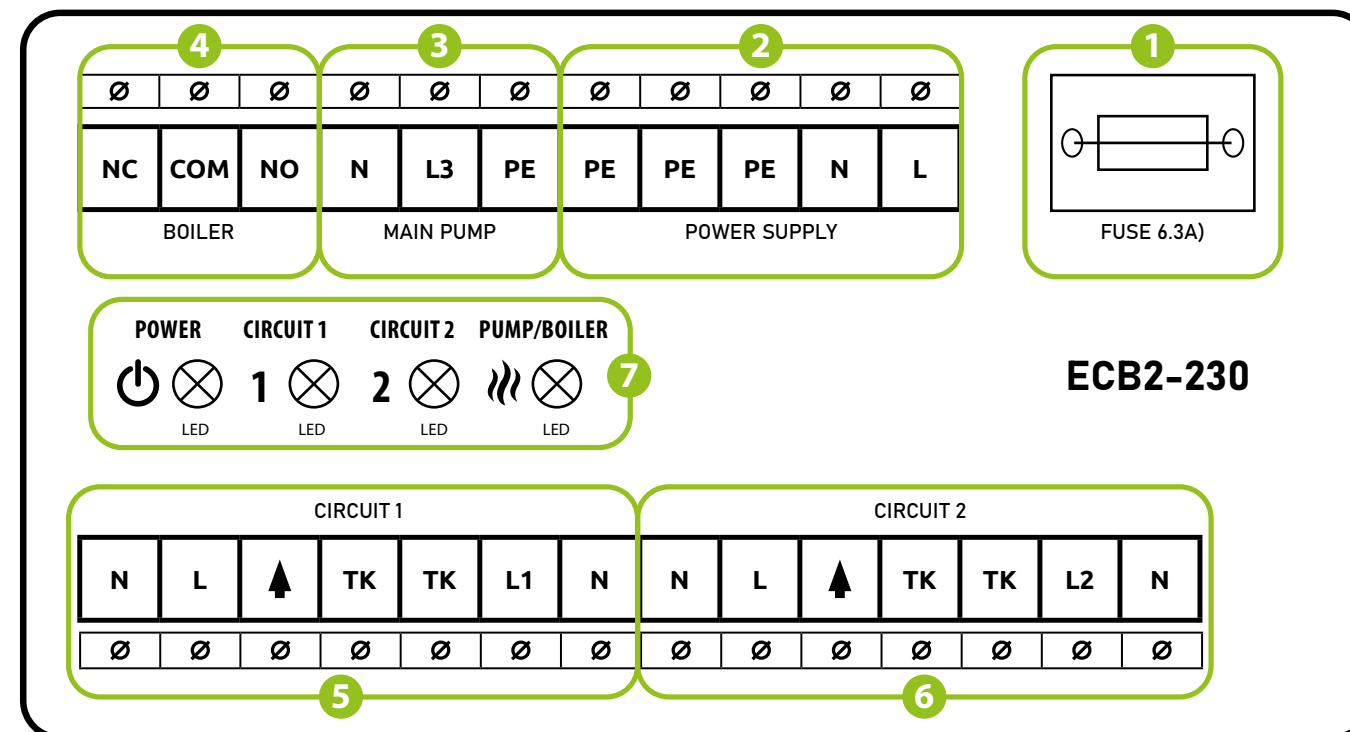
4

| Ø | Ø | Ø |
|---|---|---|
| NC | COM | NO |

BOILER

3

| Ø | Ø | Ø |
|---|---|---|
| N | L3 | PE |

MAIN PUMP

2

| Ø | Ø | Ø | Ø | Ø |
|---|---|---|---|---|
| PE | PE | PE | N | L |

POWER SUPPLY

1

FUSE 6.3A)

POWER LED CIRCUIT 1 1 LED CIRCUIT 2 2 LED PUMP/BOILER LED

7

ECB2-230

CIRCUIT 1

| N | L | ▲ | TK | TK | L1 | N |
|---|---|---|---|---|---|---|
| Ø | Ø | Ø | Ø | Ø | Ø | Ø |

5

CIRCUIT 2

| N | L | ▲ | TK | TK | L2 | N |
|---|---|---|---|---|---|---|
| Ø | Ø | Ø | Ø | Ø | Ø | Ø |

6